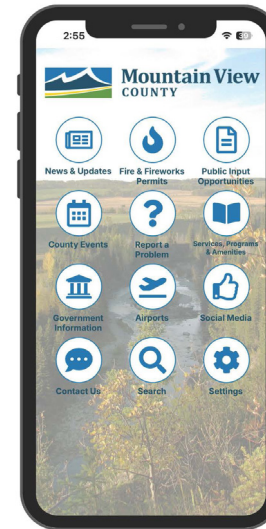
2:55

Mountain View
COUNTY

News & Updates
Fire & Fireworks Permits
Public Input Opportunities
County Events
Report a Problem
Services, Programs & Amenities
Government Information
Airports
Social Media
Contact Us
Search
Settings